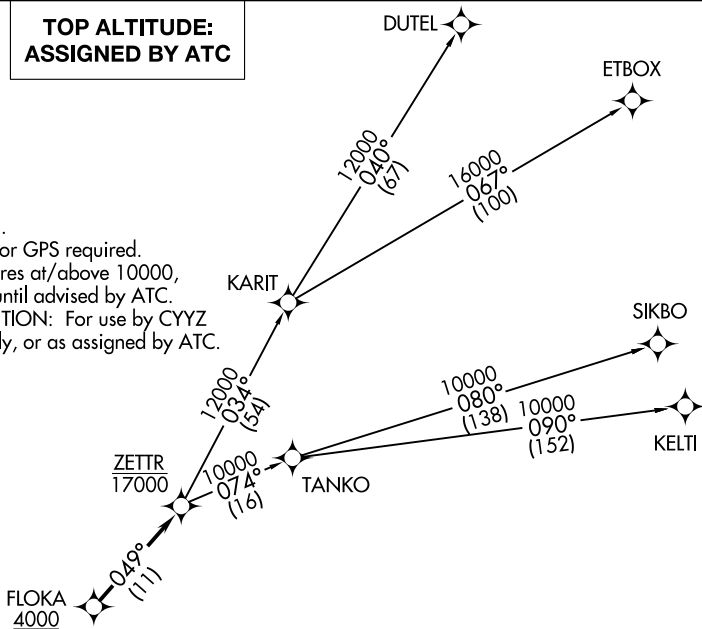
TOP ALTITUDE: ASSIGNED BY ATC

DUTEL

ETBOX

12000
040°
(67)

16000
067°
(100)

.
or GPS required.
res at/above 10000,
until advised by ATC.
TION: For use by CYYZ
ly, or as assigned by ATC.

KARIT

SIKBO

12000
034°
(54)

10000
080°
(138)

10000
090°
(152)

KELTI

ZETTR
17000

10000
074°
(16)

TANKO

049°
(11)

FLOKA
4000